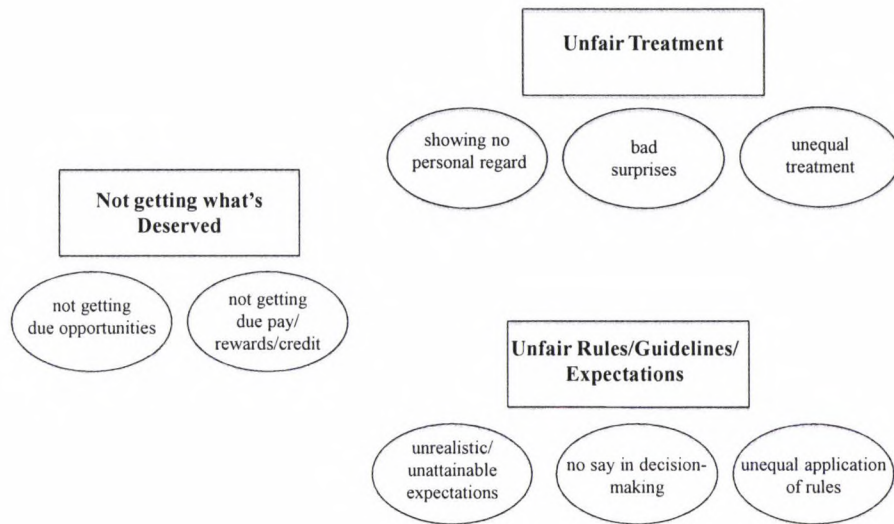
Unfair Treatment

showing no personal regard

bad surprises

unequal treatment

Not getting what's Deserved

not getting due opportunities

not getting due pay/ rewards/credit

Unfair Rules/Guidelines/ Expectations

unrealistic/ unattainable expectations

no say in decision-making

unequal application of rules